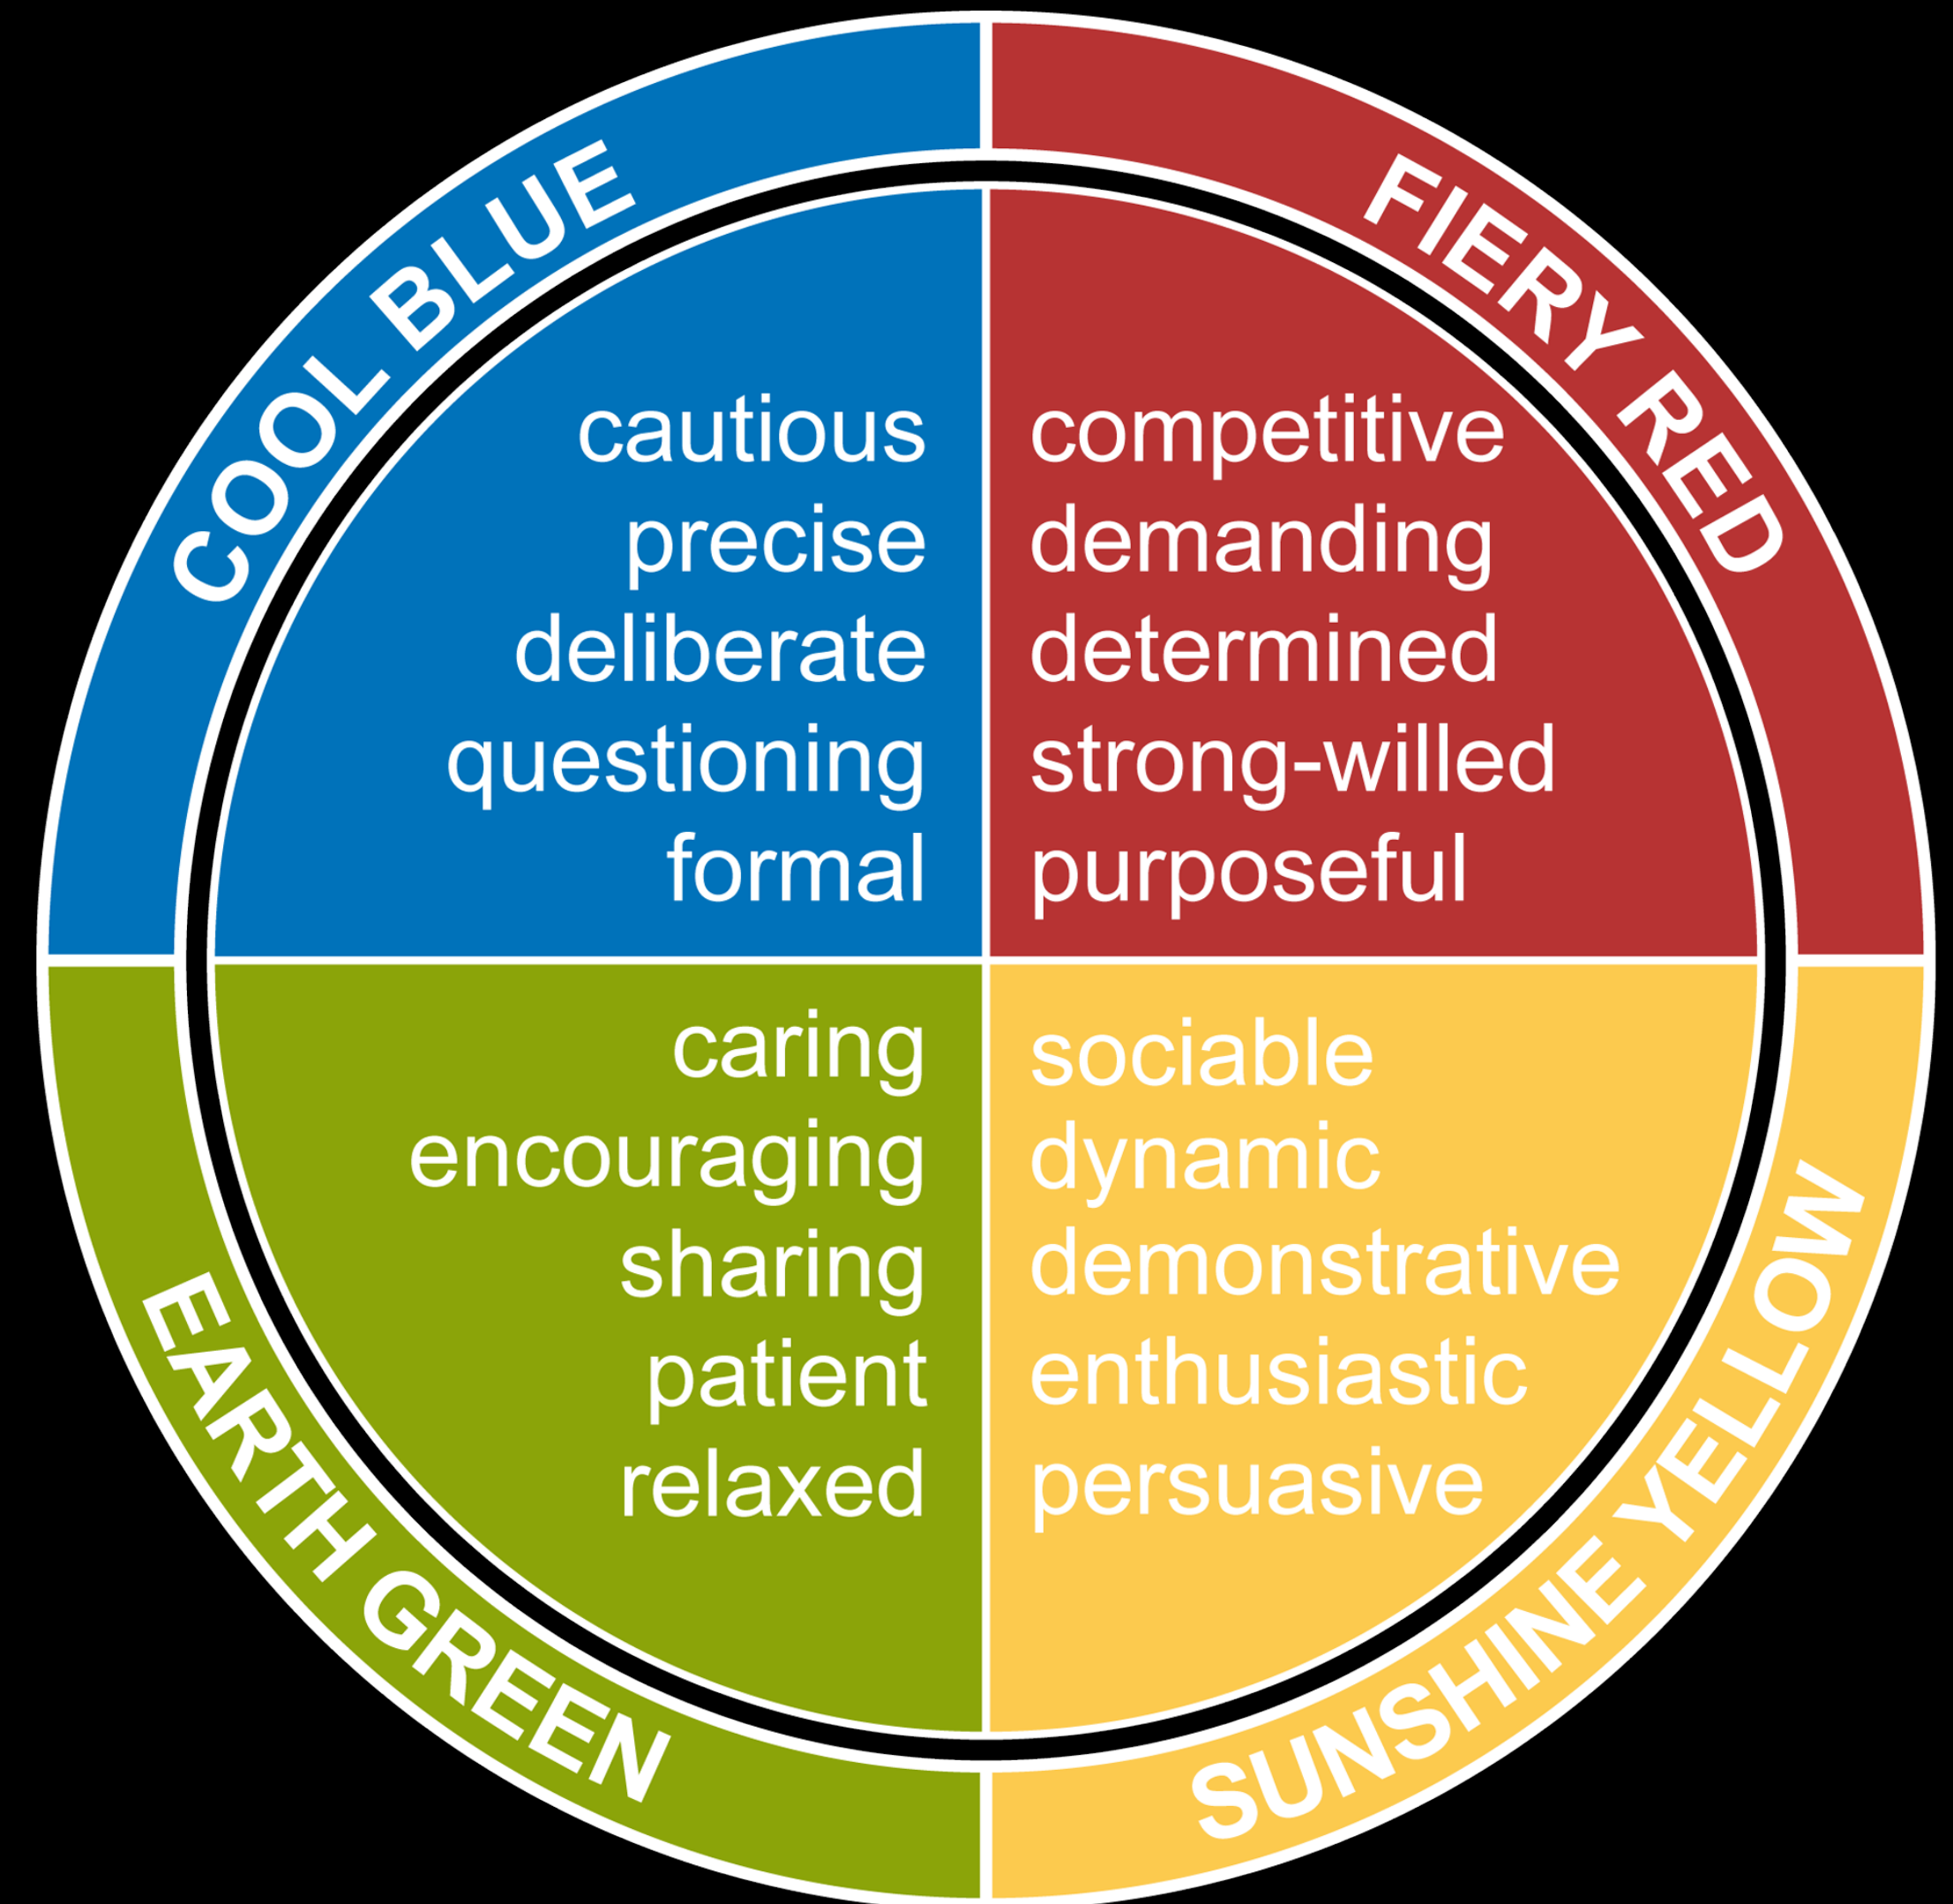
COOL BLUE

cautious
precise
deliberate
questioning
formal

FIERY RED

competitive
demanding
determined
strong-willed
purposeful

caring
encouraging
sharing
patient
relaxed

EARTH GREEN

sociable
dynamic
demonstrative
enthusiastic
persuasive

SUNSHINE YELLOW